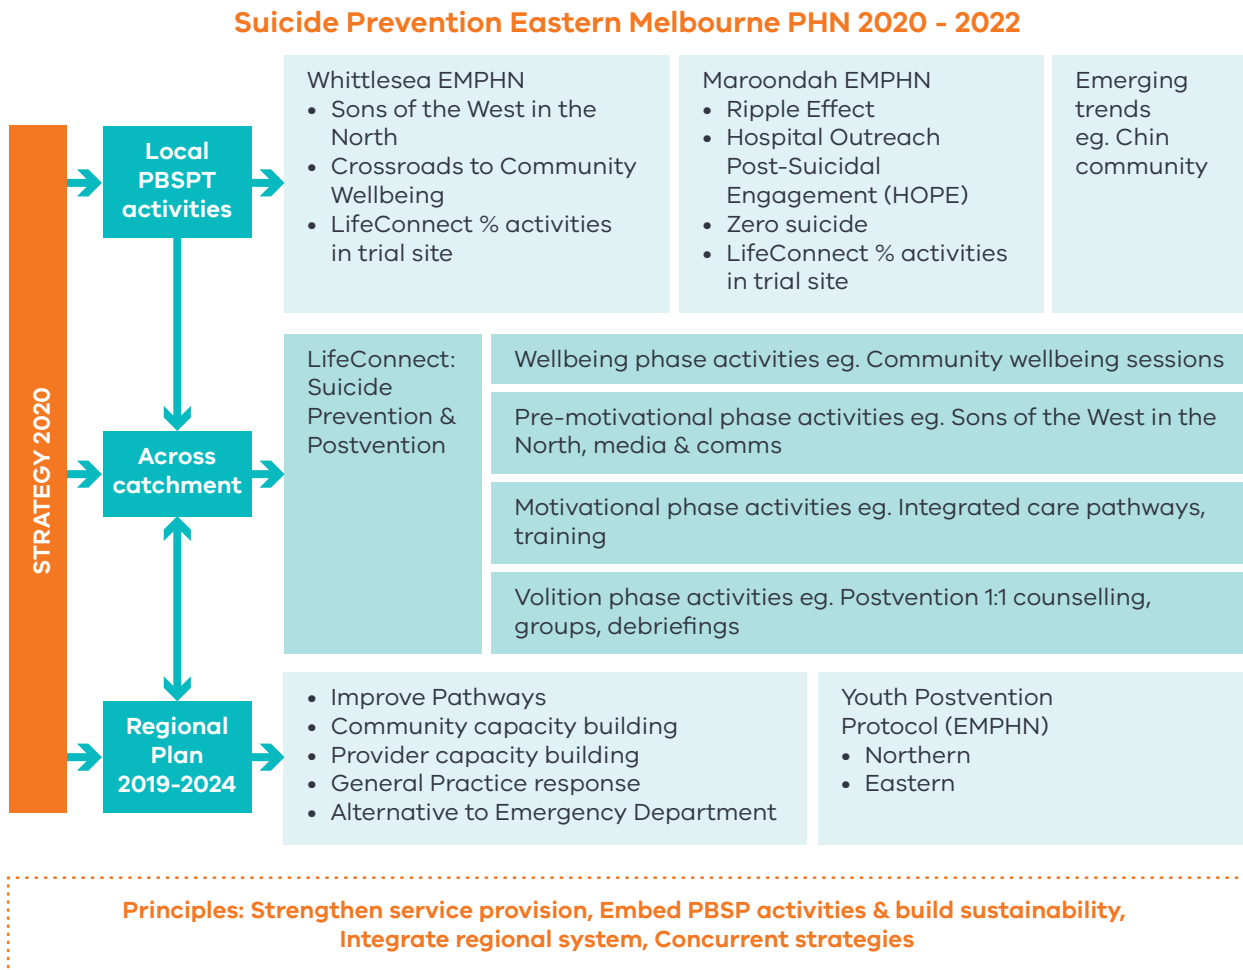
Suicide Prevention Eastern Melbourne PHN 2020 - 2022

STRATEGY 2020

Local PBSPT activities

Whittlesea EMPHN
• Sons of the West in the North
• Crossroads to Community Wellbeing
• LifeConnect % activities in trial site

Maroondah EMPHN
• Ripple Effect
• Hospital Outreach Post-Suicidal Engagement (HOPE)
• Zero suicide
• LifeConnect % activities in trial site

Emerging trends eg. Chin community

Across catchment

LifeConnect: Suicide Prevention & Postvention

Wellbeing phase activities eg. Community wellbeing sessions

Pre-motivational phase activities eg. Sons of the West in the North, media & comms

Motivational phase activities eg. Integrated care pathways, training

Volition phase activities eg. Postvention 1:1 counselling, groups, debriefings

Regional Plan 2019-2024

• Improve Pathways
• Community capacity building
• Provider capacity building
• General Practice response
• Alternative to Emergency Department

Youth Postvention Protocol (EMPHN)
• Northern
• Eastern

Principles: Strengthen service provision, Embed PBSP activities & build sustainability, Integrate regional system, Concurrent strategies